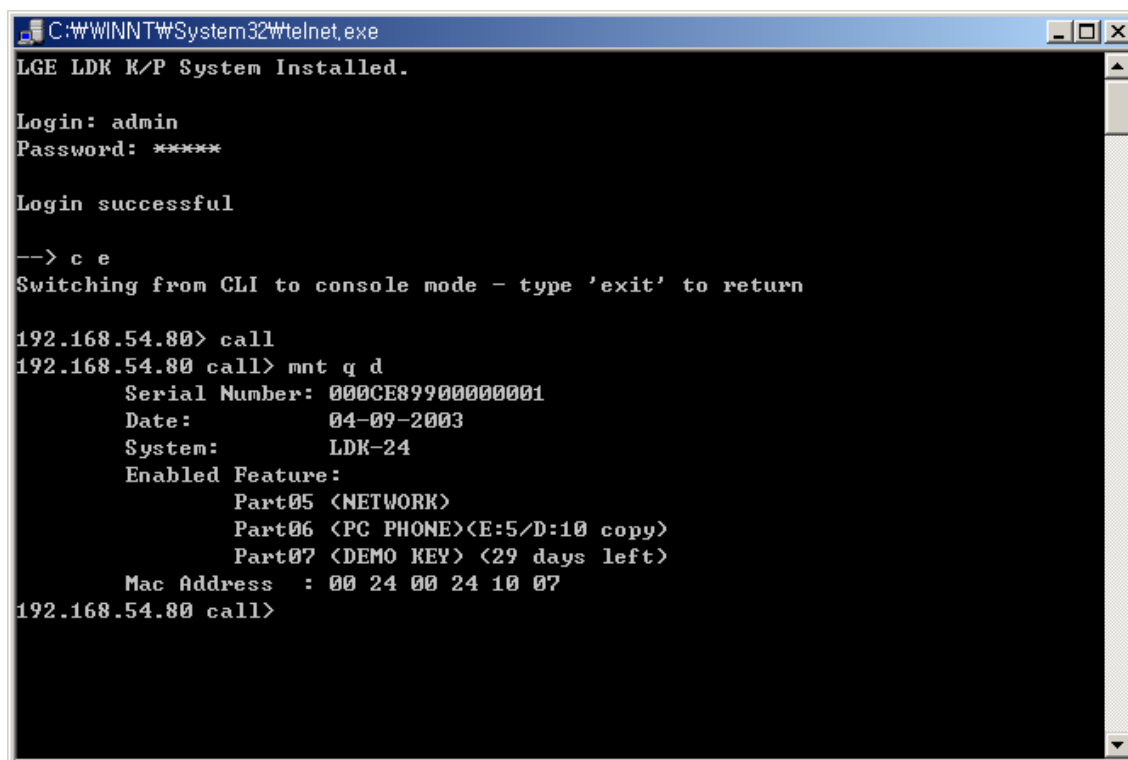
C:₩WINNT₩System32₩telnet.exe

LGE LDK K/P System Installed.

Login: admin
Password: *****

Login successful

--> c e
Switching from CLI to console mode - type 'exit' to return

192.168.54.80> call
192.168.54.80 call> mnt q d
Serial Number: 000CE89900000001
Date: 04-09-2003
System: LDK-24
Enabled Feature:
Part05 (NETWORK)
Part06 (PC PHONE)(E:5/D:10 copy)
Part07 (DEMO KEY) (29 days left)
Mac Address : 00 24 00 24 10 07
192.168.54.80 call>